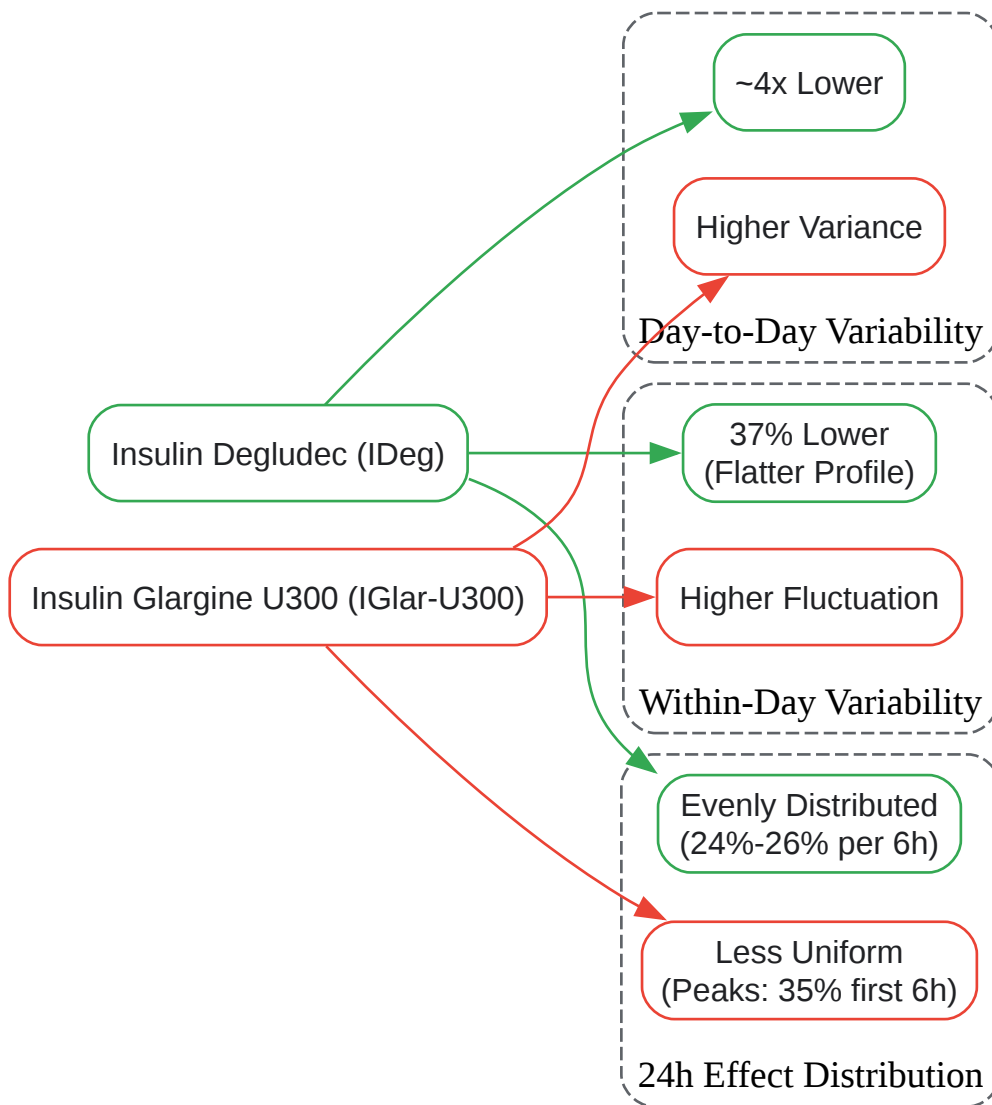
Insulin Degludec (IDeg)

Insulin Glargine U300 (IGlar-U300)

~4x Lower

Higher Variance

Day-to-Day Variability

37% Lower (Flatter Profile)

Higher Fluctuation

Within-Day Variability

Evenly Distributed (24%-26% per 6h)

Less Uniform (Peaks: 35% first 6h)

24h Effect Distribution